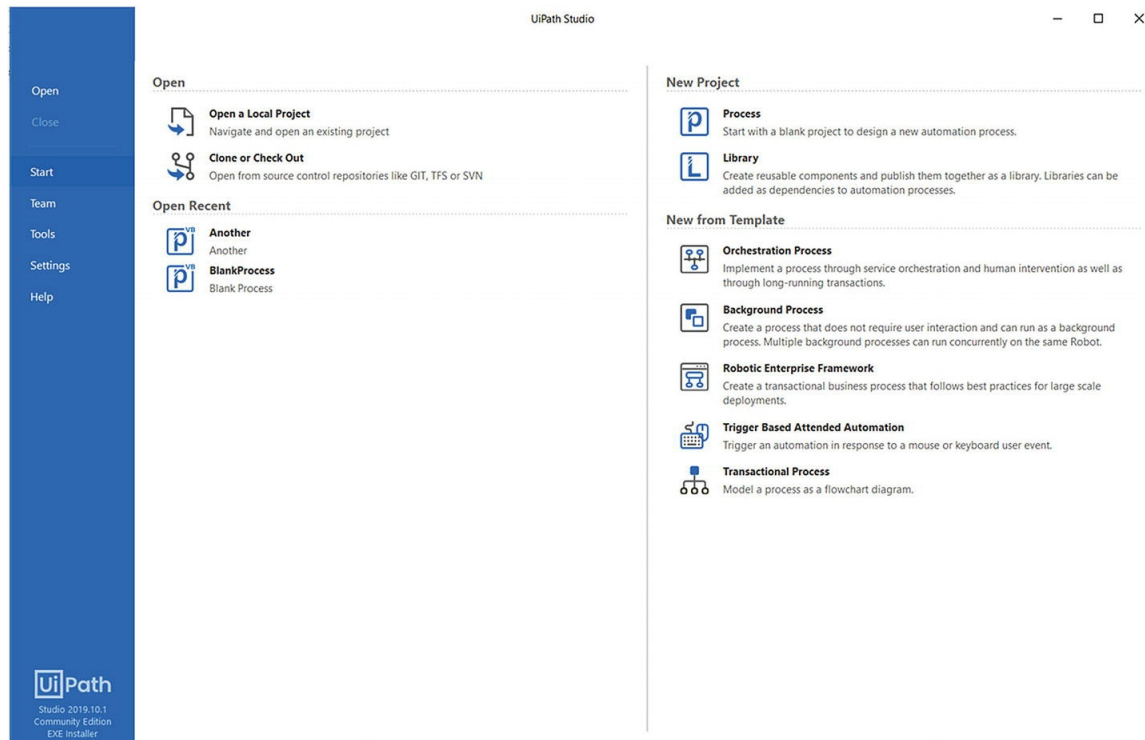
UiPath Studio

Open
Close
Start
Team
Tools
Settings
Help

Ui Path
Studio 2019.10.1
Community Edition
EXE Installer

Open

Open a Local Project
Navigate and open an existing project

Clone or Check Out
Open from source control repositories like GIT, TFS or SVN

Open Recent

Another
Another

BlankProcess
Blank Process

New Project

Process
Start with a blank project to design a new automation process.

Library
Create reusable components and publish them together as a library. Libraries can be added as dependencies to automation processes.

New from Template

Orchestration Process
Implement a process through service orchestration and human intervention as well as through long-running transactions.

Background Process
Create a process that does not require user interaction and can run as a background process. Multiple background processes can run concurrently on the same Robot.

Robotic Enterprise Framework
Create a transactional business process that follows best practices for large scale deployments.

Trigger Based Attended Automation
Trigger an automation in response to a mouse or keyboard user event.

Transactional Process
Model a process as a flowchart diagram.